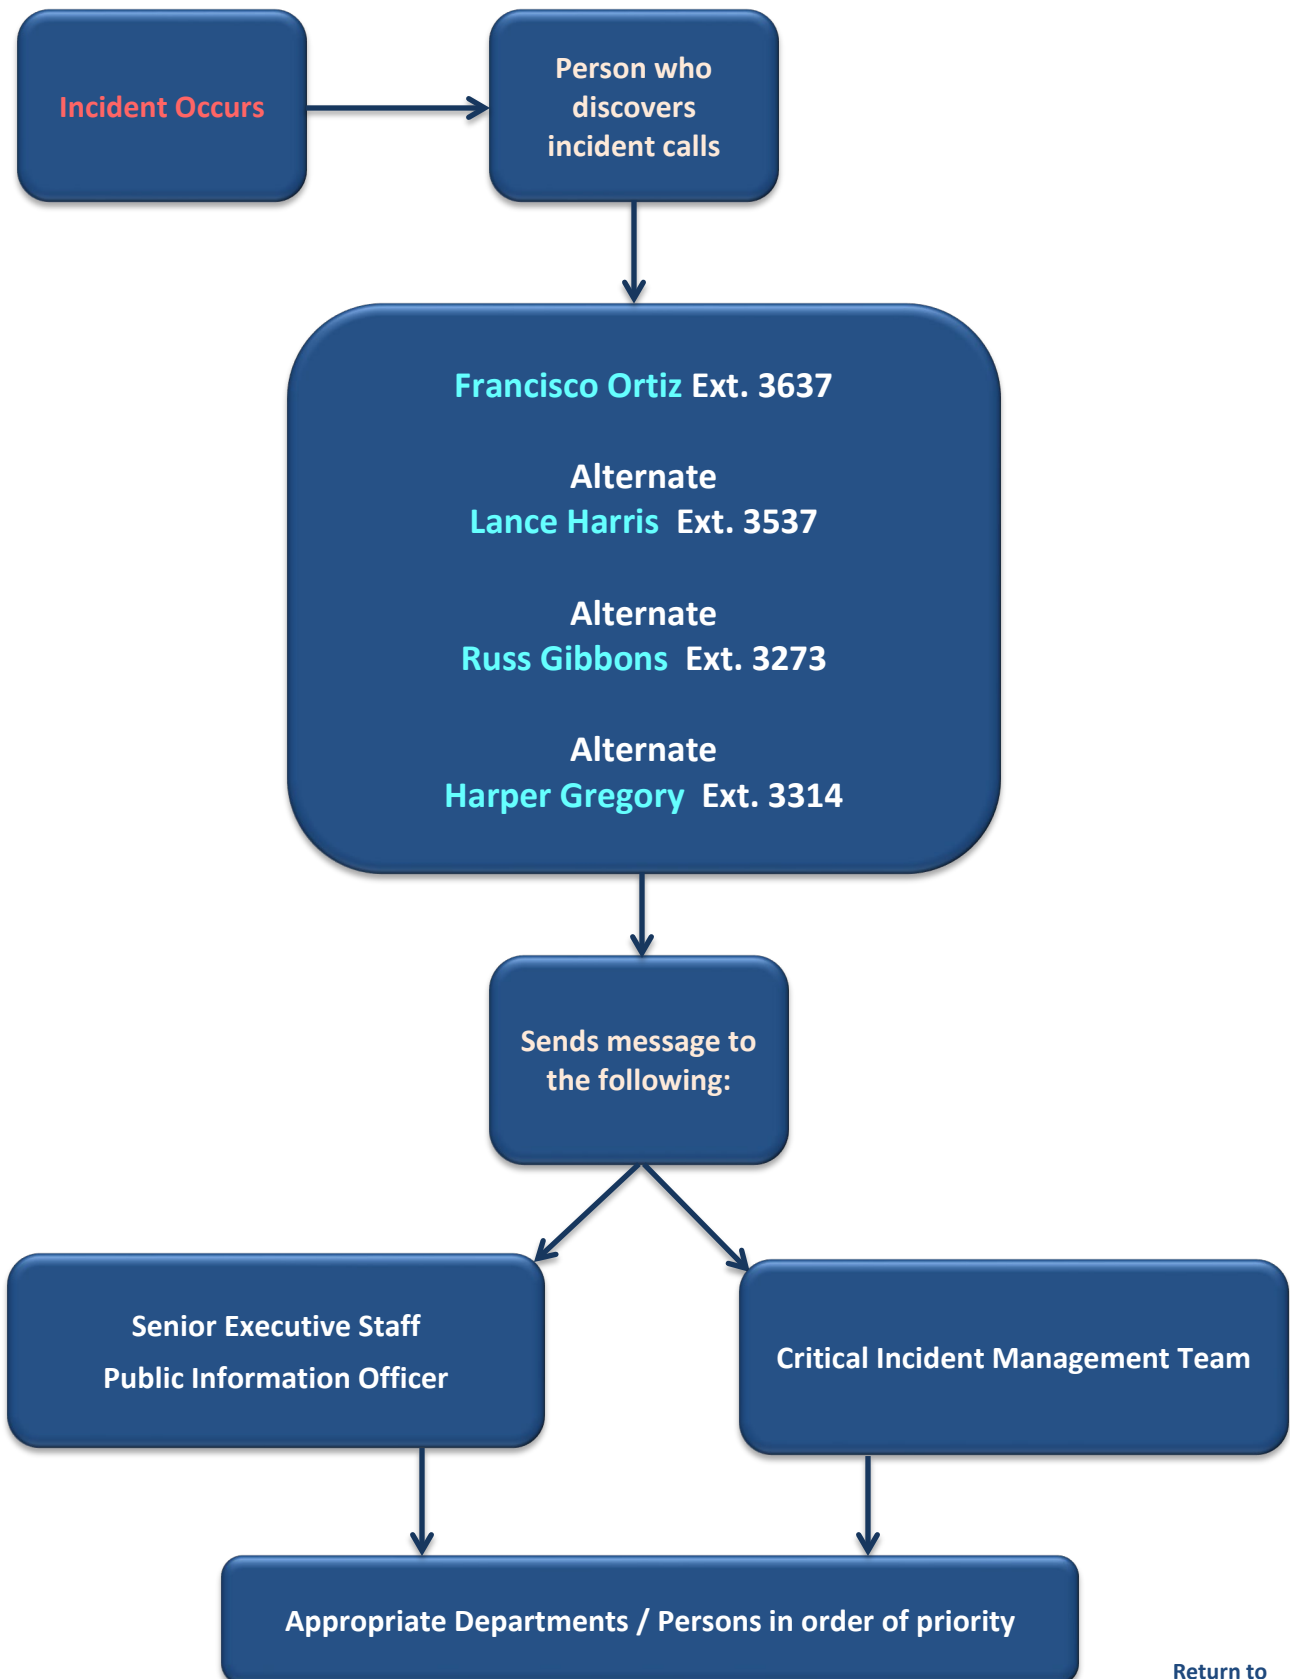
Incident Occurs

Person who discovers incident calls

Francisco Ortiz Ext. 3637

Alternate
Lance Harris Ext. 3537

Alternate
Russ Gibbons Ext. 3273

Alternate
Harper Gregory Ext. 3314

Sends message to the following:

Senior Executive Staff
Public Information Officer

Critical Incident Management Team

Appropriate Departments / Persons in order of priority

Return to